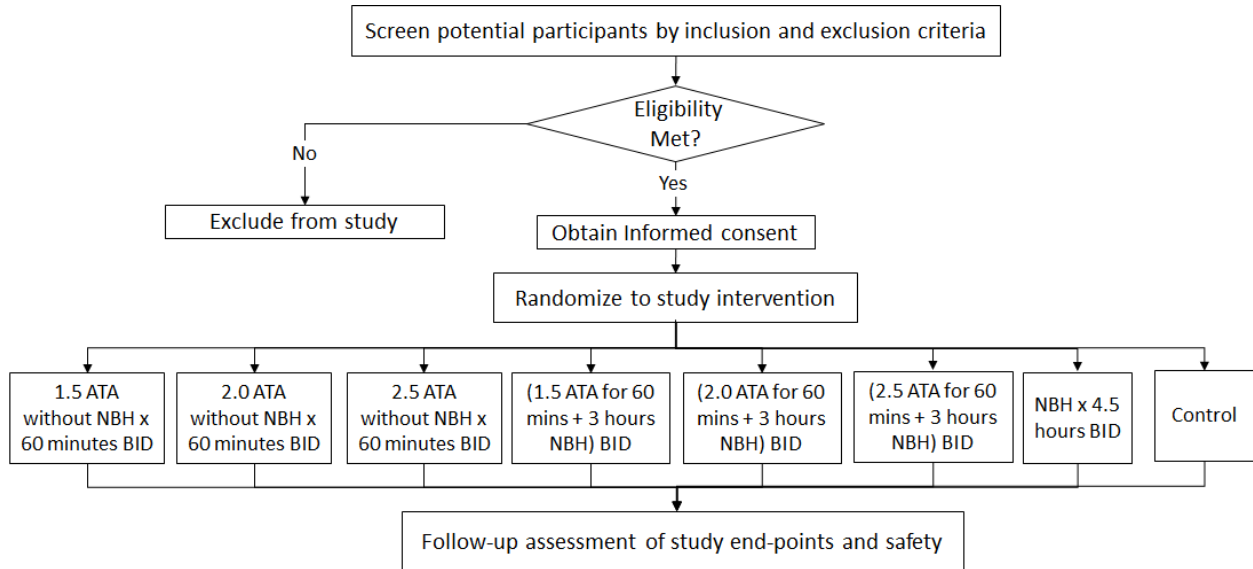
Screen potential participants by inclusion and exclusion criteria

Eligibility Met?

No

Exclude from study

Yes

Obtain Informed consent

Randomize to study intervention

1.5 ATA without NBH x 60 minutes BID

2.0 ATA without NBH x 60 minutes BID

2.5 ATA without NBH x 60 minutes BID

(1.5 ATA for 60 mins + 3 hours NBH) BID

(2.0 ATA for 60 mins + 3 hours NBH) BID

(2.5 ATA for 60 mins + 3 hours NBH) BID

NBH x 4.5 hours BID

Control

Follow-up assessment of study end-points and safety